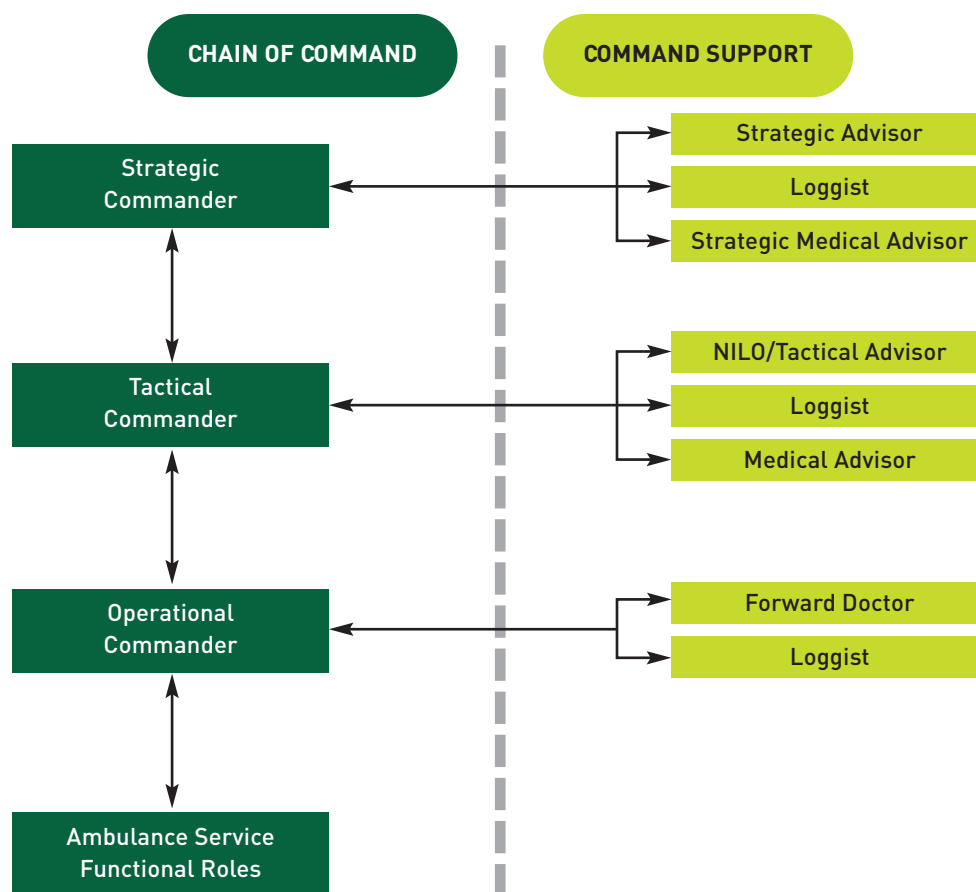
CHAIN OF COMMAND

COMMAND SUPPORT

Strategic Commander

Strategic Advisor

Loggist

Strategic Medical Advisor

Tactical Commander

NILO/Tactical Advisor

Loggist

Medical Advisor

Operational Commander

Forward Doctor

Loggist

Ambulance Service Functional Roles